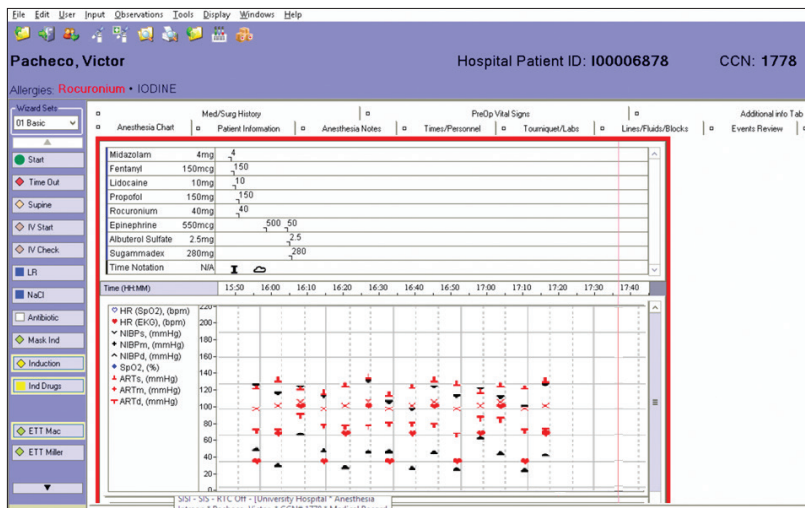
File Edit User Input Observations Tools Display Windows Help

Pacheco, Victor

Hospital Patient ID: I00006878

CCN: 1778

Allergies: Rocuronium • IODINE

Wizard Sets
01 Basic

Start
Time Out
Supine
IV Start
IV Check
LR
NaCl
Antibiotic
Mask Ind
Induction
Ind Drugs
ETT Mac
ETT Miller

Med/Surg History
PreOp Vital Signs
Additional info Tab
Anesthesia Chart
Patient Information
Anesthesia Notes
Times/Personnel
Tourniquet/Labs
Lines/Fluids/Blocks
Events Review

| | | |
|---|---|---|
| Midazolam | 4mg | 4 |
| Fentanyl | 150mcg | 150 |
| Lidocaine | 10mg | 10 |
| Propofol | 150mg | 150 |
| Rocuronium | 40mg | 40 |
| Epinephrine | 550mcg | 500 50 |
| Albuterol Sulfate | 2.5mg | 2.5 |
| Sugammadex | 280mg | 280 |
| Time Notation | N/A | |

Time (HH:MM) 15:50 16:00 16:10 16:20 16:30 16:40 16:50 17:00 17:10 17:20 17:30 17:40

HR (SpO2), (bpm)
HR (EKG), (bpm)
NIBPs, (mmHg)
NIBPm, (mmHg)
NIBPd, (mmHg)
SpO2, (%)
ARTs, (mmHg)
ARTm, (mmHg)
ARTd, (mmHg)

220 200 180 160 140 120 100 80 60 40 20

SISI - SIS - RTC Off - [University Hospital * Anesthesia
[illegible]